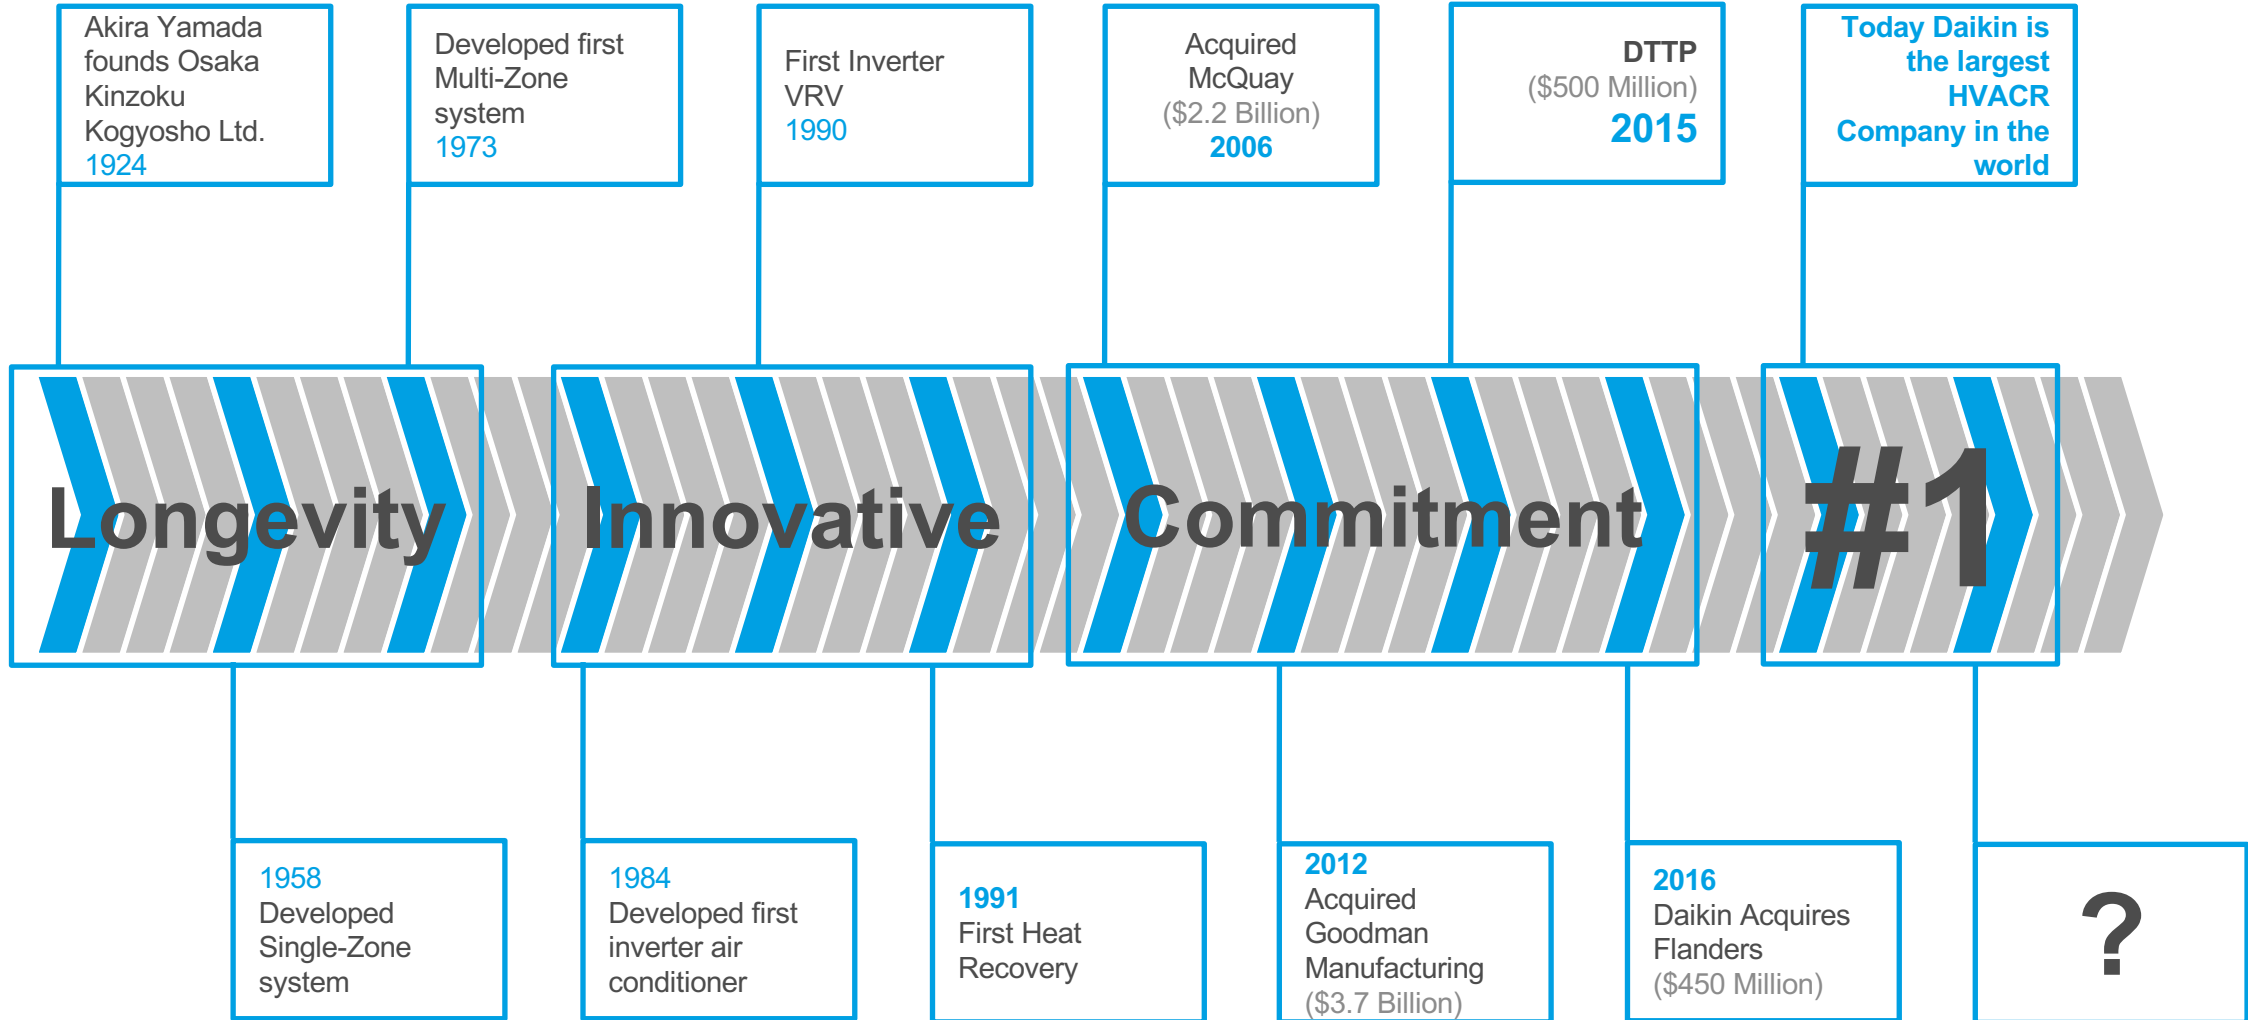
Akira Yamada founds Osaka Kinzoku Kogyosho Ltd.
1924

Developed first Multi-Zone system
1973

First Inverter VRV
1990

Acquired McQuay
($2.2 Billion)
2006

DTTP
($500 Million)
2015

Today Daikin is the largest HVACR Company in the world

Longevity

Innovative

Commitment

#1

1958
Developed Single-Zone system

1984
Developed first inverter air conditioner

1991
First Heat Recovery

2012
Acquired Goodman Manufacturing
($3.7 Billion)

2016
Daikin Acquires Flanders
($450 Million)

?